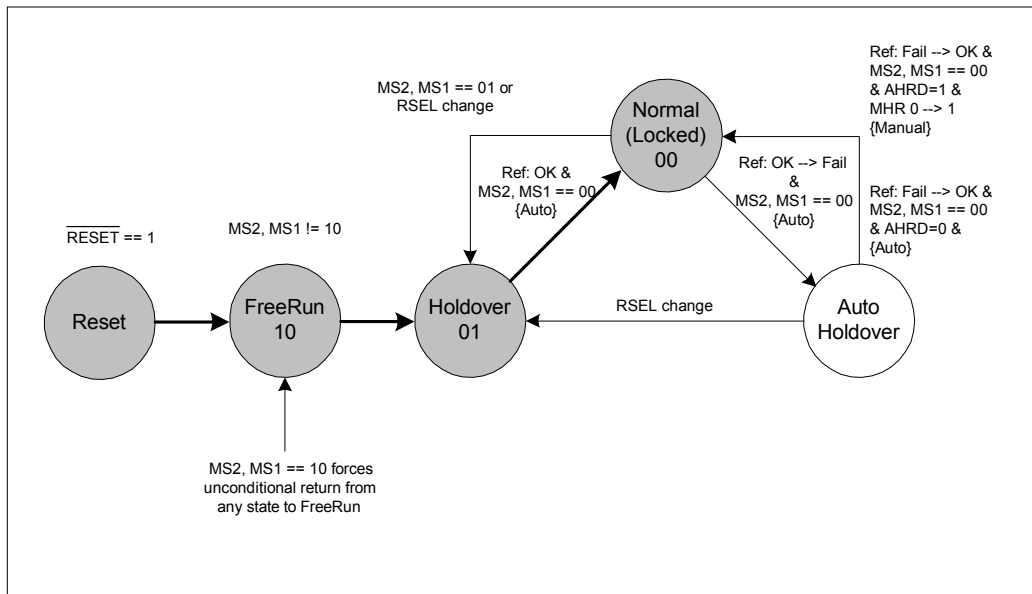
Ref: Fail --> OK &
MS2, MS1 == 00
& AHRD=1 &
MHR 0 --> 1
{Manual}

MS2, MS1 == 01 or
RSEL change

Normal
(Locked)
00

Ref: OK &
MS2, MS1 == 00
{Auto}

Ref: OK --> Fail
&
MS2, MS1 == 00
{Auto}

Ref: Fail --> OK &
MS2, MS1 == 00
& AHRD=0 &
{Auto}

$\overline{\text{RESET}}$ == 1

MS2, MS1 != 10

Reset

FreeRun
10

Holdover
01

RSEL change

Auto
Holdover

MS2, MS1 == 10 forces
unconditional return from
any state to FreeRun